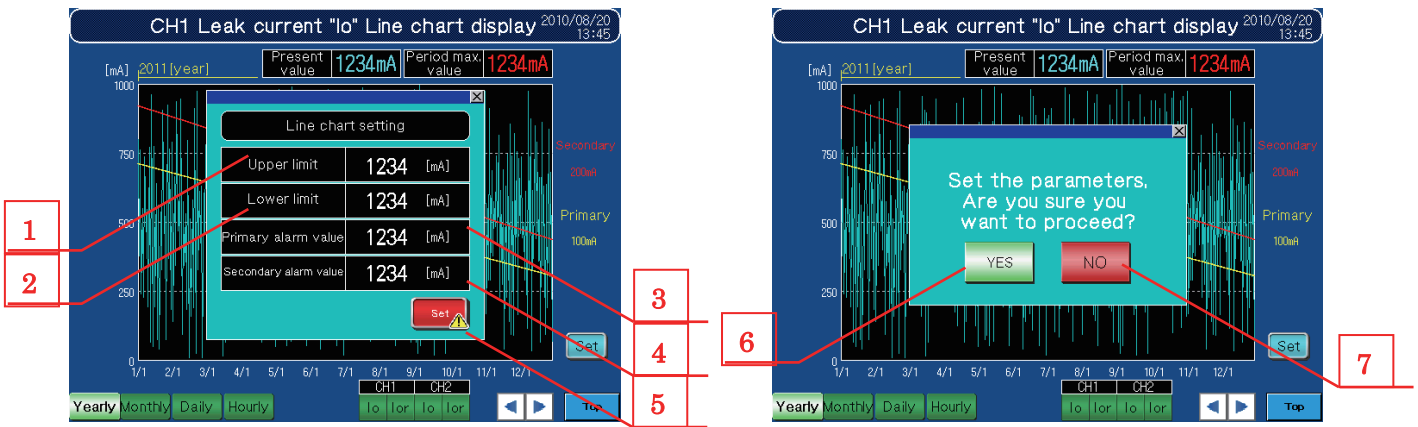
CH1 Leak current "Io" Line chart display 2010/08/20 13:45

Present value 1234mA Period max. value 1234mA

[mA] 2011[year]

1000
750
500
250
0

Line chart setting

Upper limit 1234 [mA]
Lower limit 1234 [mA]
Primary alarm value 1234 [mA]
Secondary alarm value 1234 [mA]

Set

Secondary 200mA
Primary 100mA

Set

1/1 2/1 3/1 4/1 5/1 6/1 7/1 8/1 9/1 10/1 11/1 12/1

Yearly Monthly Daily Hourly

CH1 CH2
Io Ior Io Ior

Top

1
2
3
4
5

CH1 Leak current "Io" Line chart display 2010/08/20 13:45

Present value 1234mA Period max. value 1234mA

[mA] 2011[year]

1000
750
500
250
0

Set the parameters, Are you sure you want to proceed?

YES NO

Secondary 200mA
Primary 100mA

Set

1/1 2/1 3/1 4/1 5/1 6/1 7/1 8/1 9/1 10/1 11/1 12/1

Yearly Monthly Daily Hourly

CH1 CH2
Io Ior Io Ior

Top

6
7